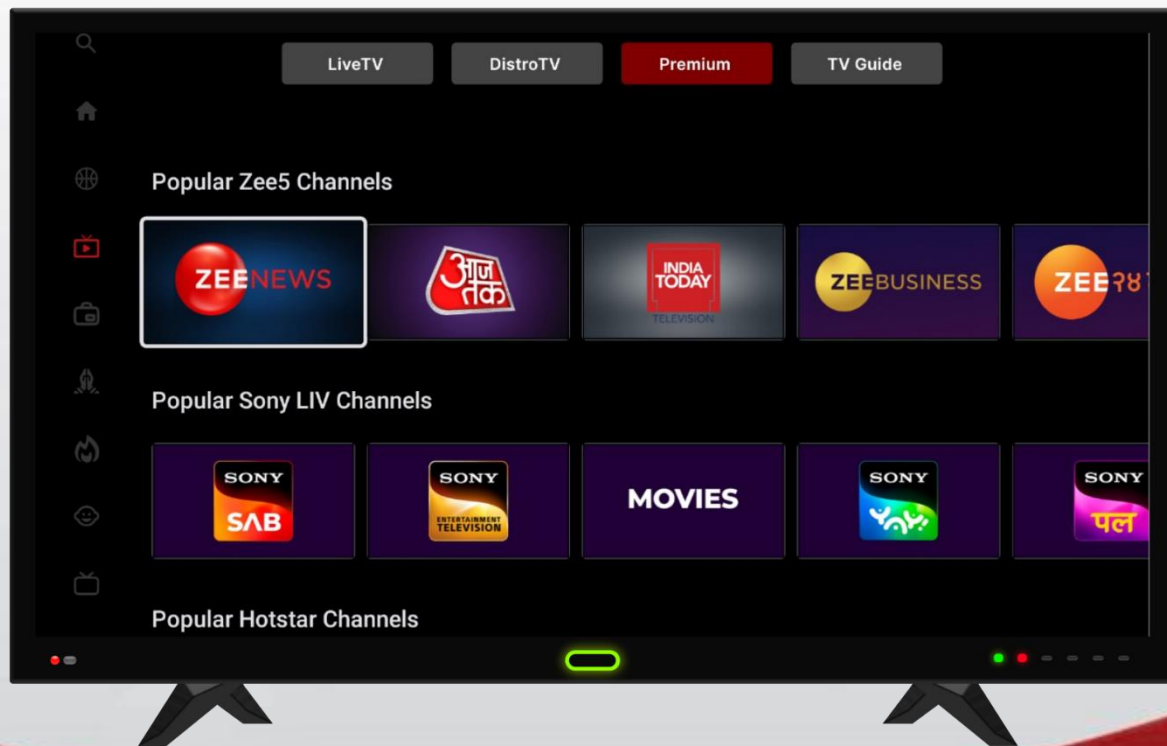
LiveTV
DistroTV
Premium
TV Guide

Popular Zee5 Channels

ZEENEWS
आज तक
INDIA TODAY TELEVISION
ZEEBUSINESS
ZEE २४ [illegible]

Popular Sony LIV Channels

SONY SAB
SONY ENTERTAINMENT TELEVISION
MOVIES
SONY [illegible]
SONY पल

Popular Hotstar Channels